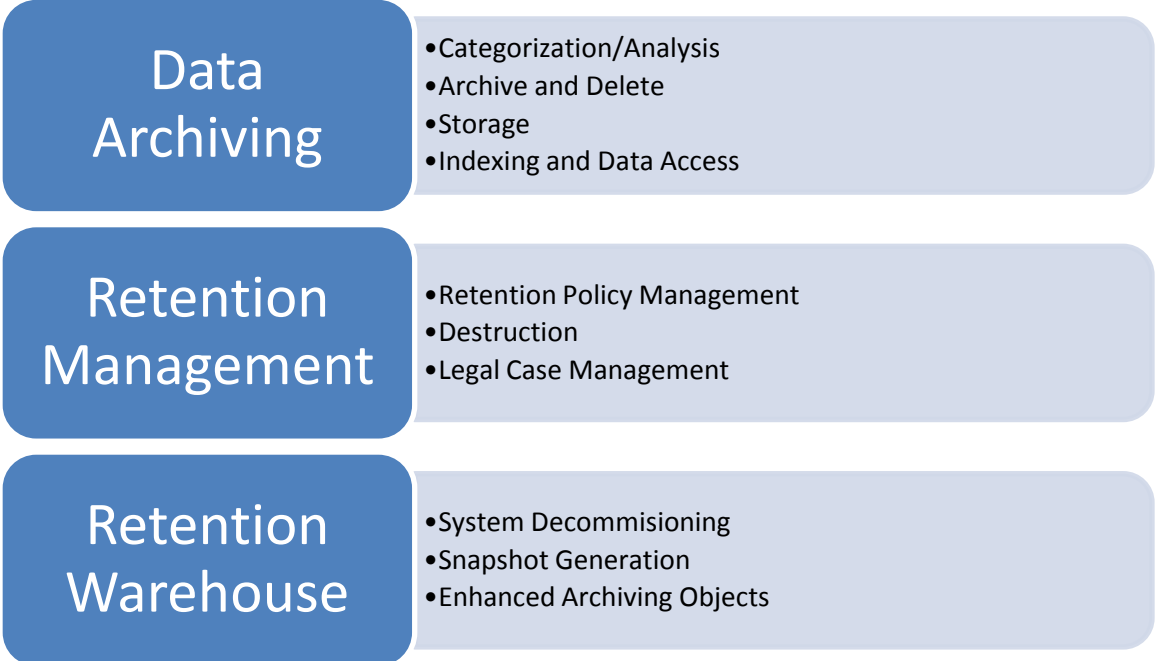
Data Archiving

•Categorization/Analysis
•Archive and Delete
•Storage
•Indexing and Data Access

Retention Management

•Retention Policy Management
•Destruction
•Legal Case Management

Retention Warehouse

•System Decommisioning
•Snapshot Generation
•Enhanced Archiving Objects